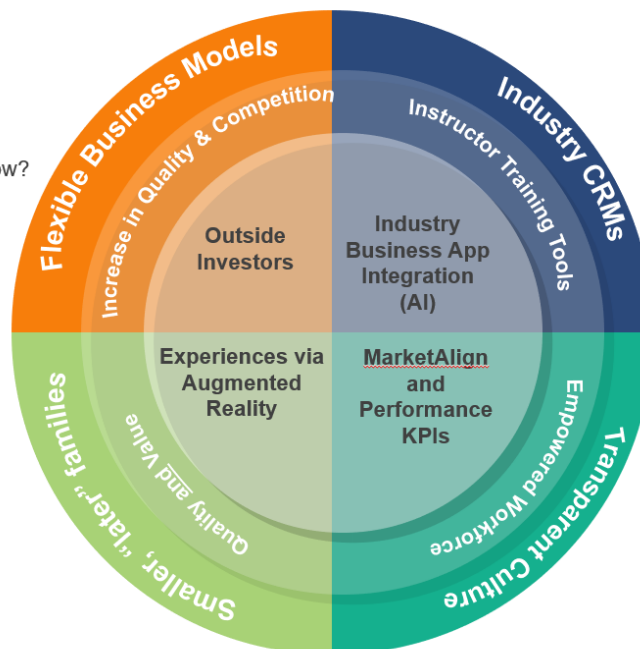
ow?

Flexible Business Models

Increase in Quality & Competition

Outside Investors

Industry CRMs

Instructor Training Tools

Industry Business App Integration (AI)

Experiences via Augmented Reality

Quality and Value

Smaller, "later" families

MarketAlign and Performance KPIs

Empowered Workforce

Transparent Culture